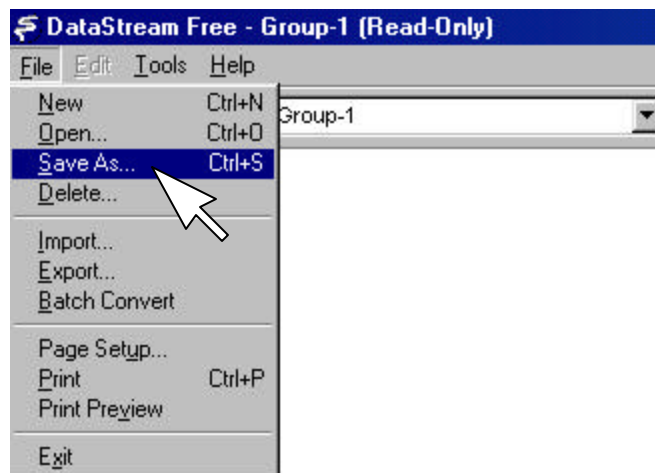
DataStream Free - Group-1 (Read-Only)

File Edit Tools Help

Group-1

New Ctrl+N
Open... Ctrl+O
Save As... Ctrl+S
Delete...

Import...
Export...
Batch Convert

Page Setup...
Print Ctrl+P
Print Preview

Exit